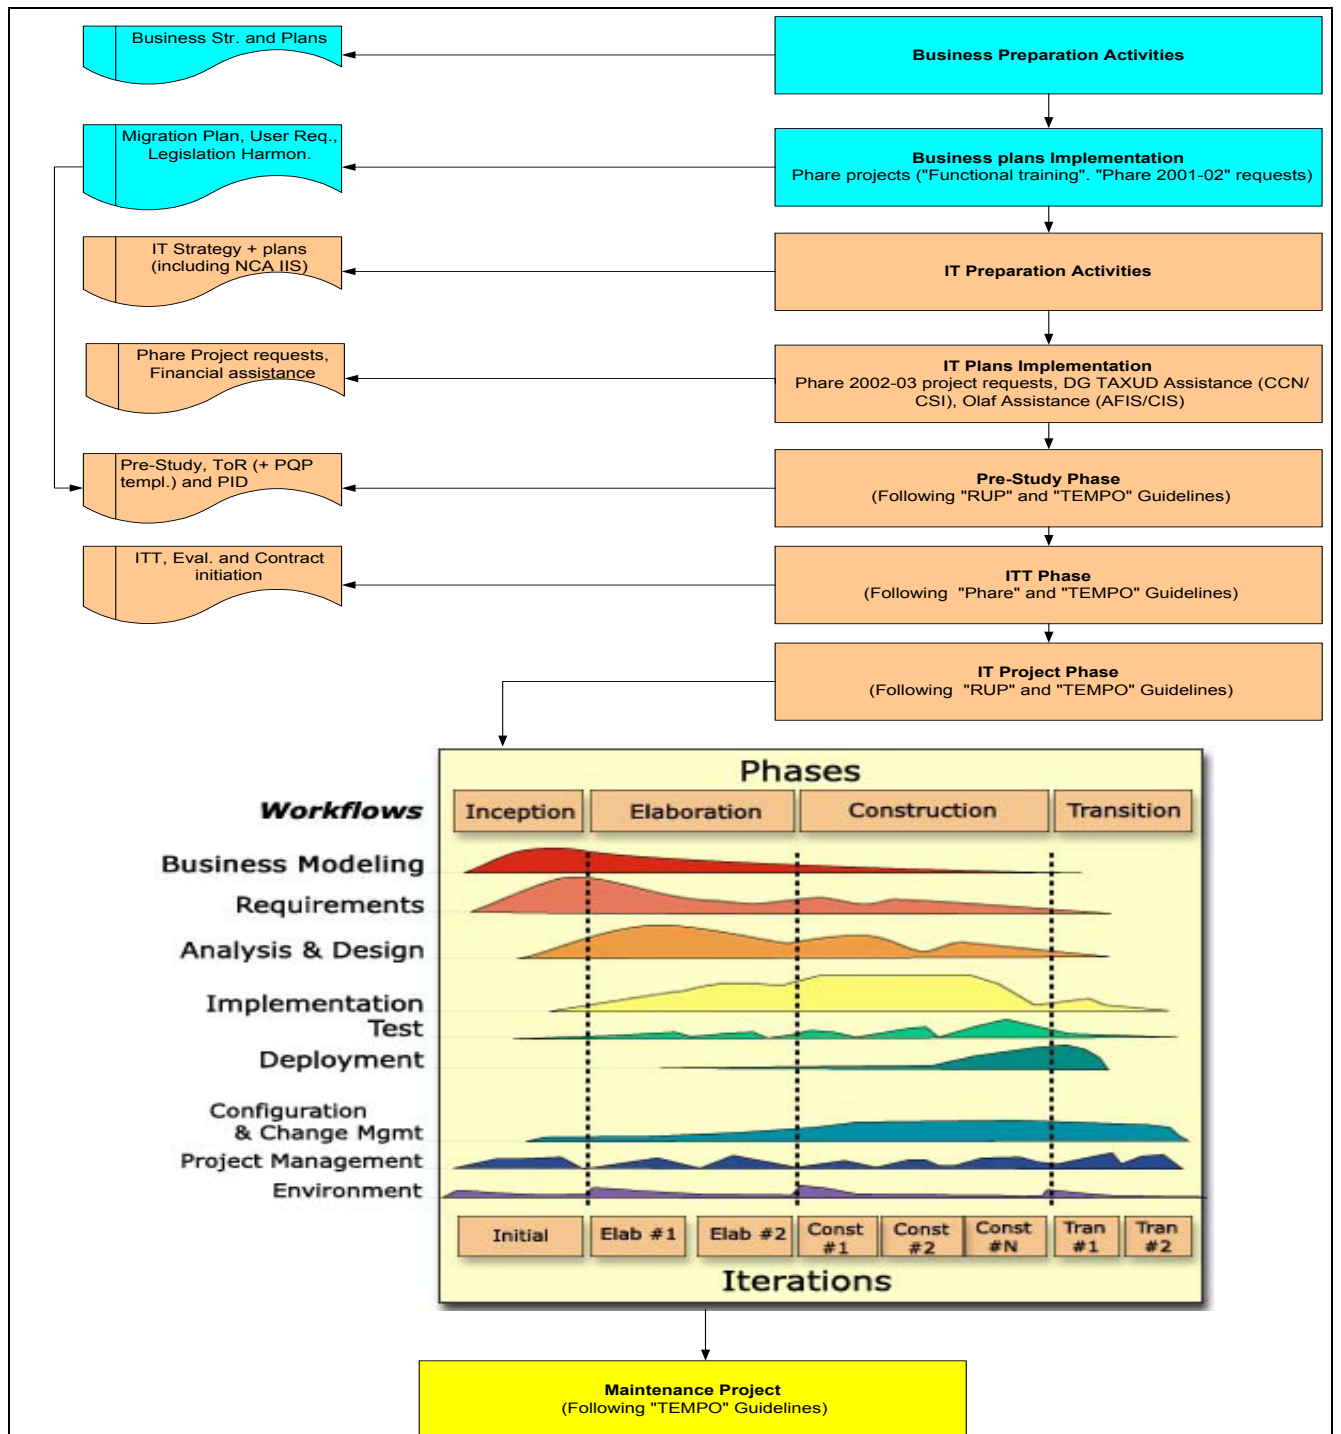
Business Str. and Plans

Business Preparation Activities

Migration Plan, User Req., Legislation Harmon.

Business plans Implementation
Phare projects ("Functional training". "Phare 2001-02" requests)

IT Strategy + plans (including NCA IIS)

IT Preparation Activities

Phare Project requests, Financial assistance

IT Plans Implementation
Phare 2002-03 project requests, DG TAXUD Assistance (CCN/ CSI), Olaf Assistance (AFIS/CIS)

Pre-Study, ToR (+ PQP templ.) and PID

Pre-Study Phase
(Following "RUP" and "TEMPO" Guidelines)

ITT, Eval. and Contract initiation

ITT Phase
(Following "Phare" and "TEMPO" Guidelines)

IT Project Phase
(Following "RUP" and "TEMPO" Guidelines)

Phases

Workflows

Inception | Elaboration | Construction | Transition

Business Modeling
Requirements
Analysis & Design
Implementation
Test
Deployment
Configuration & Change Mgmt
Project Management
Environment

Initial | Elab #1 | Elab #2 | Const #1 | Const #2 | Const #N | Tran #1 | Tran #2

Iterations

Maintenance Project
(Following "TEMPO" Guidelines)